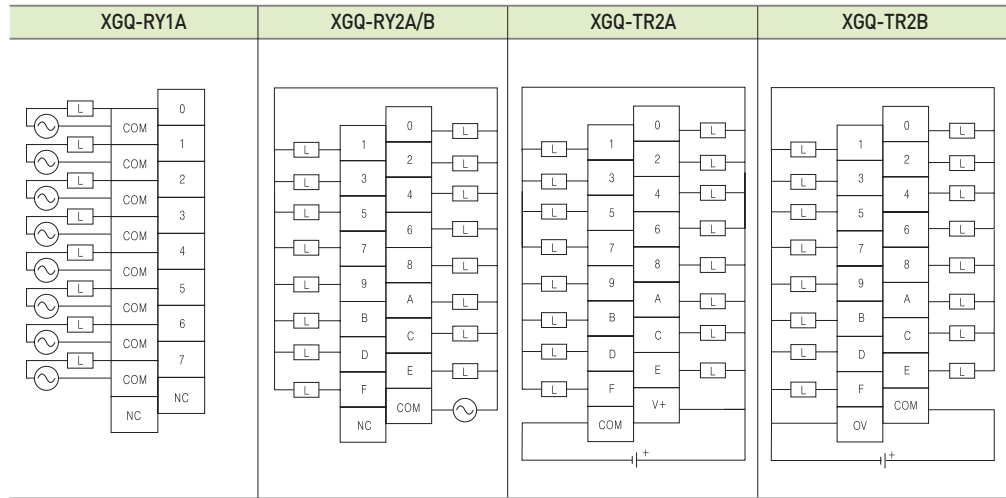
| XGQ-RY1A | XGQ-RY2A/B | XGQ-TR2A | XGQ-TR2B |
|---|---|---|---|
| L COM 0 L COM 1 L COM 2 L COM 3 L COM 4 L COM 5 L COM 6 L COM 7 NC NC | L 1 3 5 7 9 B D F NC 0 2 4 6 8 A C E COM L | L 1 3 5 7 9 B D F COM 0 2 4 6 8 A C E V+ L + | L 1 3 5 7 9 B D F 0V 0 2 4 6 8 A C E COM L + |